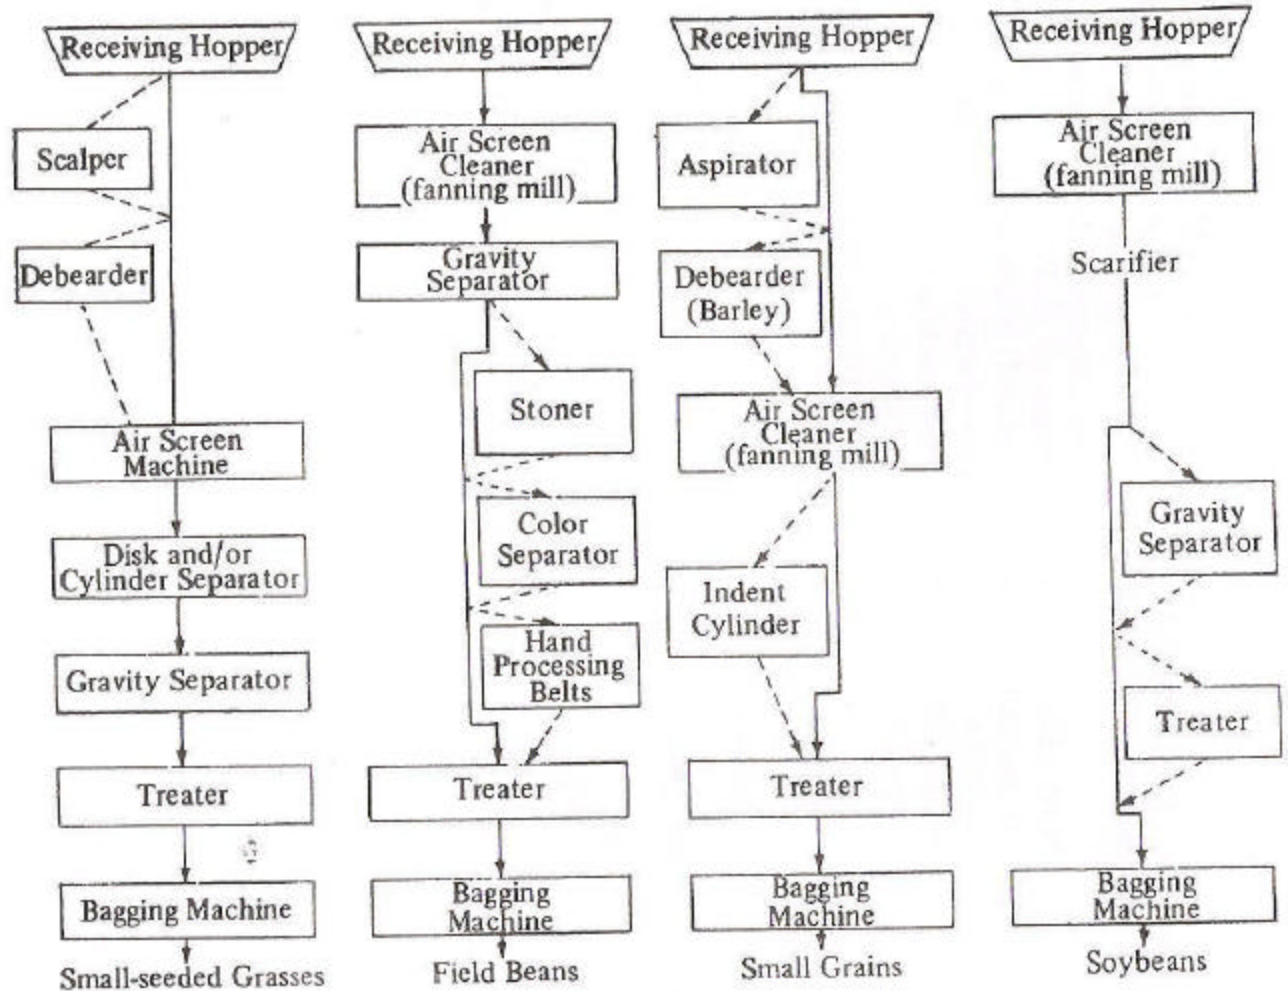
Receiving Hopper

Scalper

Debearder

Air Screen Machine

Disk and/or Cylinder Separator

Gravity Separator

Treater

Bagging Machine

Small-seeded Grasses

Receiving Hopper

Air Screen Cleaner (fanning mill)

Gravity Separator

Stoner

Color Separator

Hand Processing Belts

Treater

Bagging Machine

Field Beans

Receiving Hopper

Aspirator

Debearder (Barley)

Air Screen Cleaner (fanning mill)

Indent Cylinder

Treater

Bagging Machine

Small Grains

Receiving Hopper

Air Screen Cleaner (fanning mill)

Scarifier

Gravity Separator

Treater

Bagging Machine

Soybeans